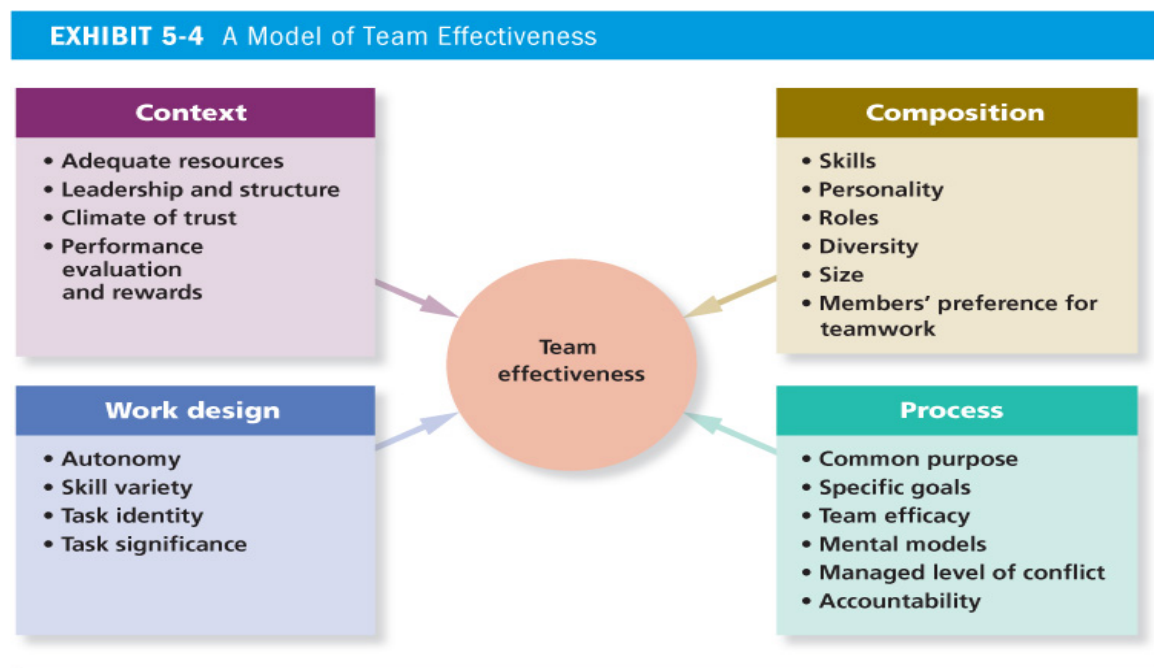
EXHIBIT 5-4 A Model of Team Effectiveness

Context
• Adequate resources
• Leadership and structure
• Climate of trust
• Performance evaluation and rewards

Composition
• Skills
• Personality
• Roles
• Diversity
• Size
• Members' preference for teamwork

Team effectiveness

Work design
• Autonomy
• Skill variety
• Task identity
• Task significance

Process
• Common purpose
• Specific goals
• Team efficacy
• Mental models
• Managed level of conflict
• Accountability